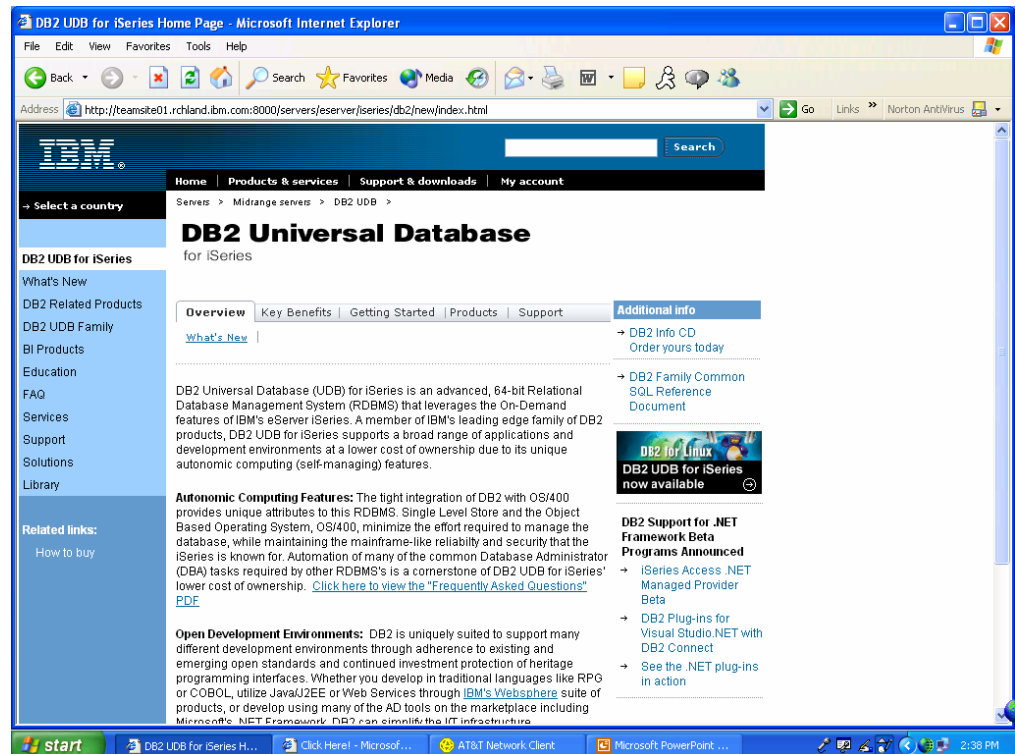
DB2 UDB for iSeries Home Page - Microsoft Internet Explorer

File Edit View Favorites Tools Help

Back Search Favorites Media

Address http://teamsite01.rchland.ibm.com:8000/servers/eserver/iseries/db2/new/index.html Go Links » Norton AntiVirus

IBM

Search

Home | Products & services | Support & downloads | My account

→ Select a country

Servers > Midrange servers > DB2 UDB >

DB2 Universal Database
for iSeries

DB2 UDB for iSeries
What's New
DB2 Related Products
DB2 UDB Family
BI Products
Education
FAQ
Services
Support
Solutions
Library

Related links:
How to buy

Overview | Key Benefits | Getting Started | Products | Support

What's New |

DB2 Universal Database (UDB) for iSeries is an advanced, 64-bit Relational Database Management System (RDBMS) that leverages the On-Demand features of IBM's eServer iSeries. A member of IBM's leading edge family of DB2 products, DB2 UDB for iSeries supports a broad range of applications and development environments at a lower cost of ownership due to its unique autonomic computing (self-managing) features.

Autonomic Computing Features: The tight integration of DB2 with OS/400 provides unique attributes to this RDBMS. Single Level Store and the Object Based Operating System, OS/400, minimize the effort required to manage the database, while maintaining the mainframe-like reliabilty and security that the iSeries is known for. Automation of many of the common Database Administrator (DBA) tasks required by other RDBMS's is a cornerstone of DB2 UDB for iSeries' lower cost of ownership. Click here to view the "Frequently Asked Questions" PDF

Open Development Environments: DB2 is uniquely suited to support many different development environments through adherence to existing and emerging open standards and continued investment protection of heritage programming interfaces. Whether you develop in traditional languages like RPG or COBOL, utilize Java/J2EE or Web Services through IBM's Websphere suite of products, or develop using many of the AD tools on the marketplace including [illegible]

Additional info
→ DB2 Info CD Order yours today
→ DB2 Family Common SQL Reference Document

DB2 for Linux
DB2 UDB for iSeries now available

DB2 Support for .NET Framework Beta Programs Announced
→ iSeries Access .NET Managed Provider Beta
→ DB2 Plug-ins for Visual Studio.NET with DB2 Connect
→ See the .NET plug-ins in action

start | DB2 UDB for iSeries H... | Click Here! - Microsof... | AT&T Network Client | Microsoft PowerPoint ... | 2:38 PM